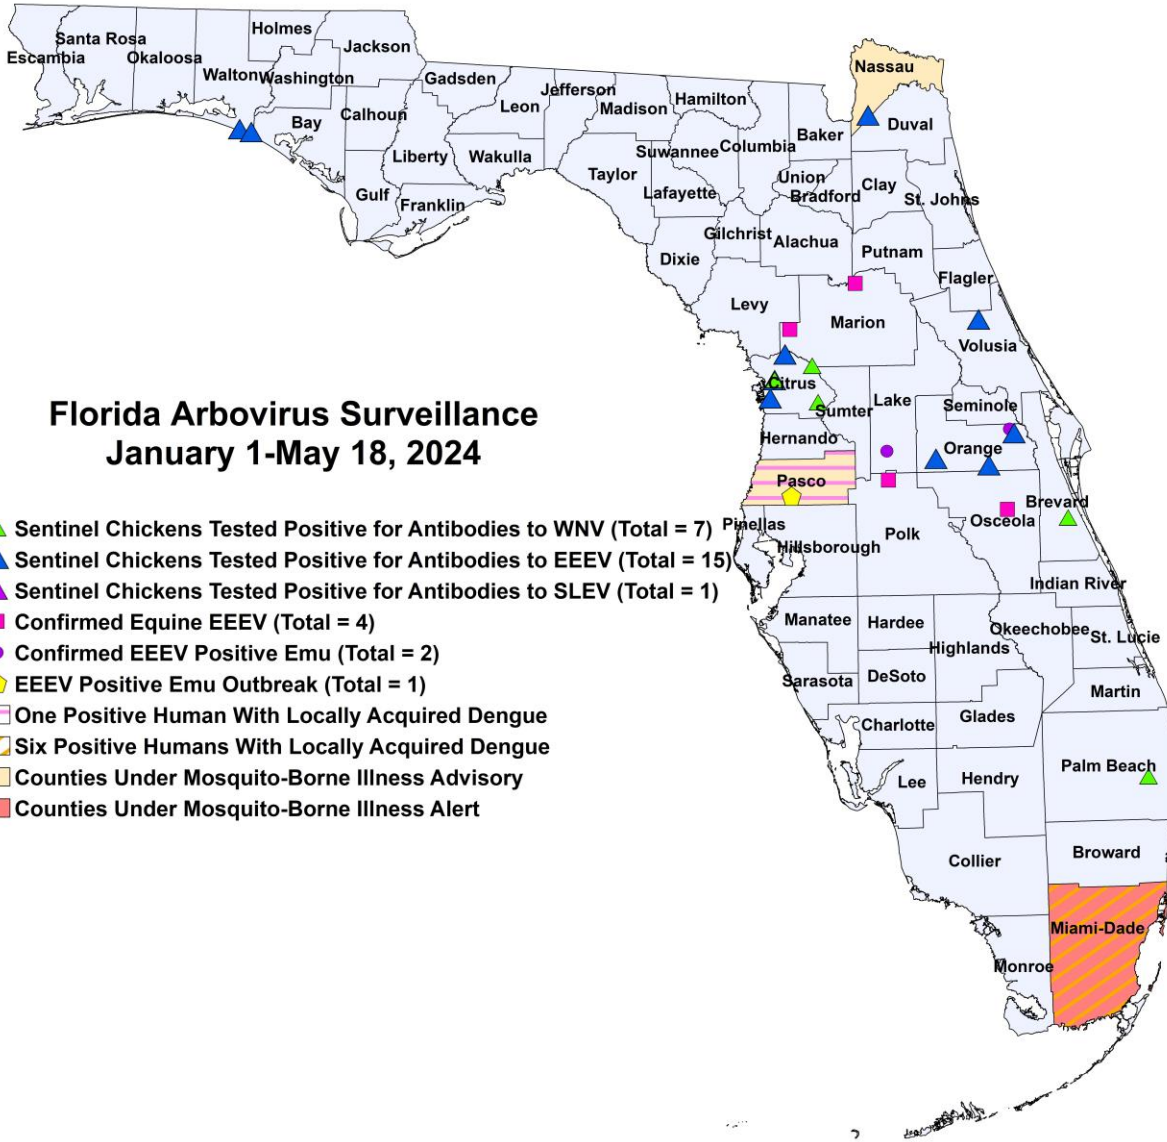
Florida Arbovirus Surveillance
January 1-May 18, 2024

Sentinel Chickens Tested Positive for Antibodies to WNV (Total = 7)
Sentinel Chickens Tested Positive for Antibodies to EEEV (Total = 15)
Sentinel Chickens Tested Positive for Antibodies to SLEV (Total = 1)
Confirmed Equine EEEV (Total = 4)
Confirmed EEEV Positive Emu (Total = 2)
EEEV Positive Emu Outbreak (Total = 1)
One Positive Human With Locally Acquired Dengue
Six Positive Humans With Locally Acquired Dengue
Counties Under Mosquito-Borne Illness Advisory
Counties Under Mosquito-Borne Illness Alert

Escambia
Santa Rosa
Okaloosa
Holmes
Jackson
Walton
Washington
Gadsden
Bay
Calhoun
Jefferson
Leon
Madison
Hamilton
Nassau
Duval
Liberty
Wakulla
Gulf
Franklin
Taylor
Suwannee
Columbia
Baker
Lafayette
Union
Bradford
Clay
St. Johns
Gilchrist
Alachua
Dixie
Putnam
Flagler
Levy
Marion
Volusia
Citrus
Sumter
Lake
Seminole
Hernando
Orange
Pasco
Brevard
Osceola
Pinellas
Hillsborough
Polk
Indian River
Manatee
Hardee
Okeechobee
St. Lucie
Highlands
Sarasota
DeSoto
Martin
Charlotte
Glades
Palm Beach
Lee
Hendry
Broward
Collier
Miami-Dade
Monroe